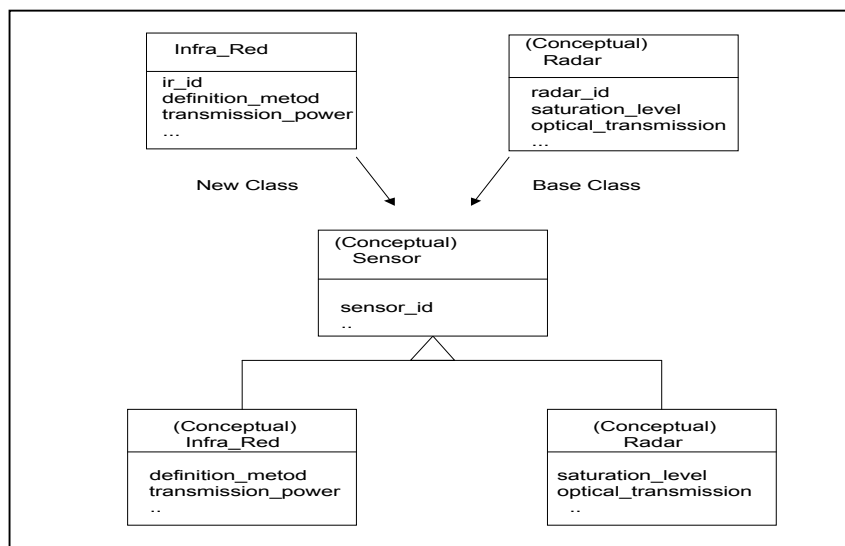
Infra_Red

ir_id
definition_metod
transmission_power
…

(Conceptual)
Radar

radar_id
saturation_level
optical_transmission
…

New Class

Base Class

(Conceptual)
Sensor

sensor_id
..

(Conceptual)
Infra_Red

definition_metod
transmission_power
..

(Conceptual)
Radar

saturation_level
optical_transmission
..